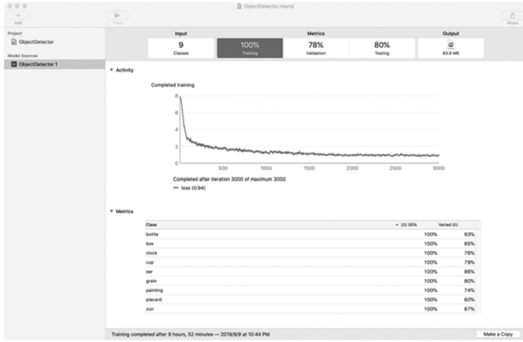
ObjectDetector.mlproj

Add

Train

Share

Project
ObjectDetector

Model Sources
ObjectDetector 1

Input
9
Classes

Metrics
100%
Training

78%
Validation

80%
Testing

Output
83.8 MB

▼ Activity

Completed training

8
6
4
2
0

500
1000
1500
2000
2500
3000

Completed after iteration 3000 of maximum 3000
— loss (0.84)

▼ Metrics

| Class | IU 50% | Varied IU |
|---|---|---|
| bottle | 100% | 93% |
| box | 100% | 85% |
| clock | 100% | 76% |
| cup | 100% | 79% |
| ear | 100% | 86% |
| grain | 100% | 80% |
| painting | 100% | 74% |
| placard | 100% | 60% |
| sun | 100% | 87% |

Training completed after 9 hours, 52 minutes — 2019/8/9 at 10:44 PM

Make a Copy